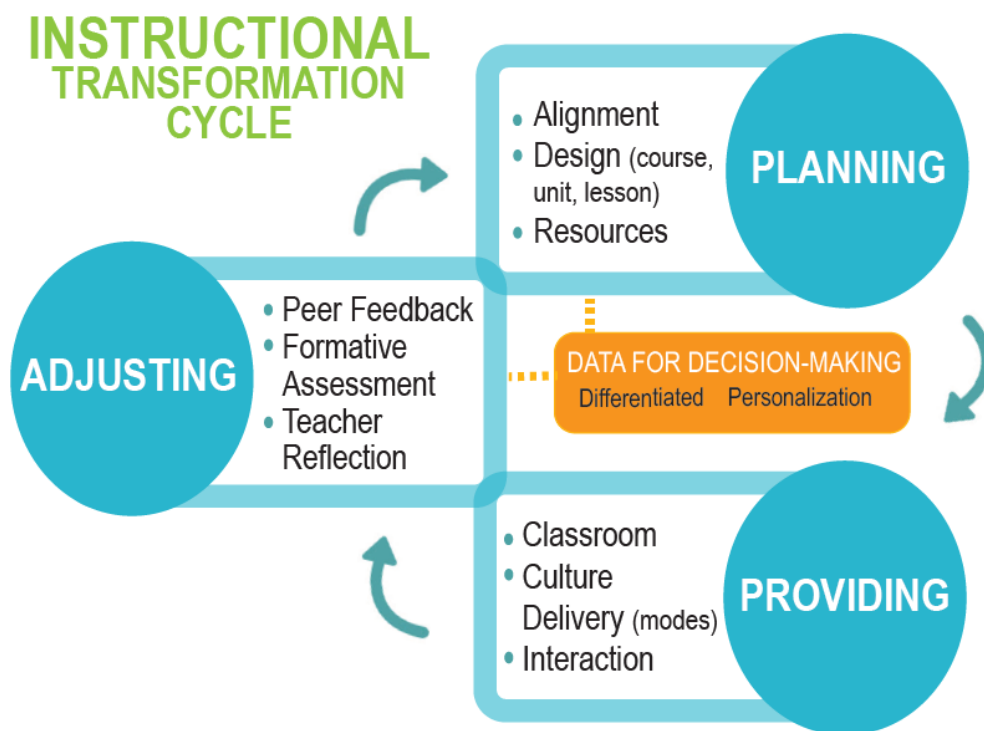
INSTRUCTIONAL TRANSFORMATION CYCLE

- Alignment
- Design (course, unit, lesson)
- Resources

PLANNING

ADJUSTING

- Peer Feedback
- Formative Assessment
- Teacher Reflection

DATA FOR DECISION-MAKING
Differentiated Personalization

- Classroom
- Culture
Delivery (modes)
- Interaction

PROVIDING